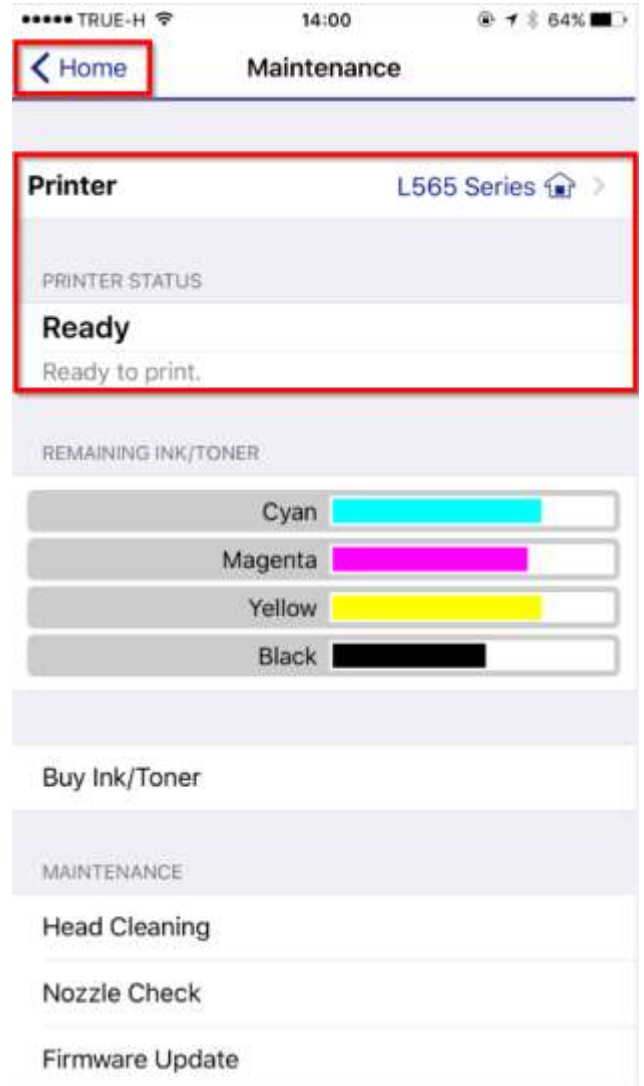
●●●●● TRUE-H 14:00 64%

< Home Maintenance

Printer L565 Series >

PRINTER STATUS

Ready

Ready to print.

REMAINING INK/TONER

Cyan

Magenta

Yellow

Black

Buy Ink/Toner

MAINTENANCE

Head Cleaning

Nozzle Check

Firmware Update